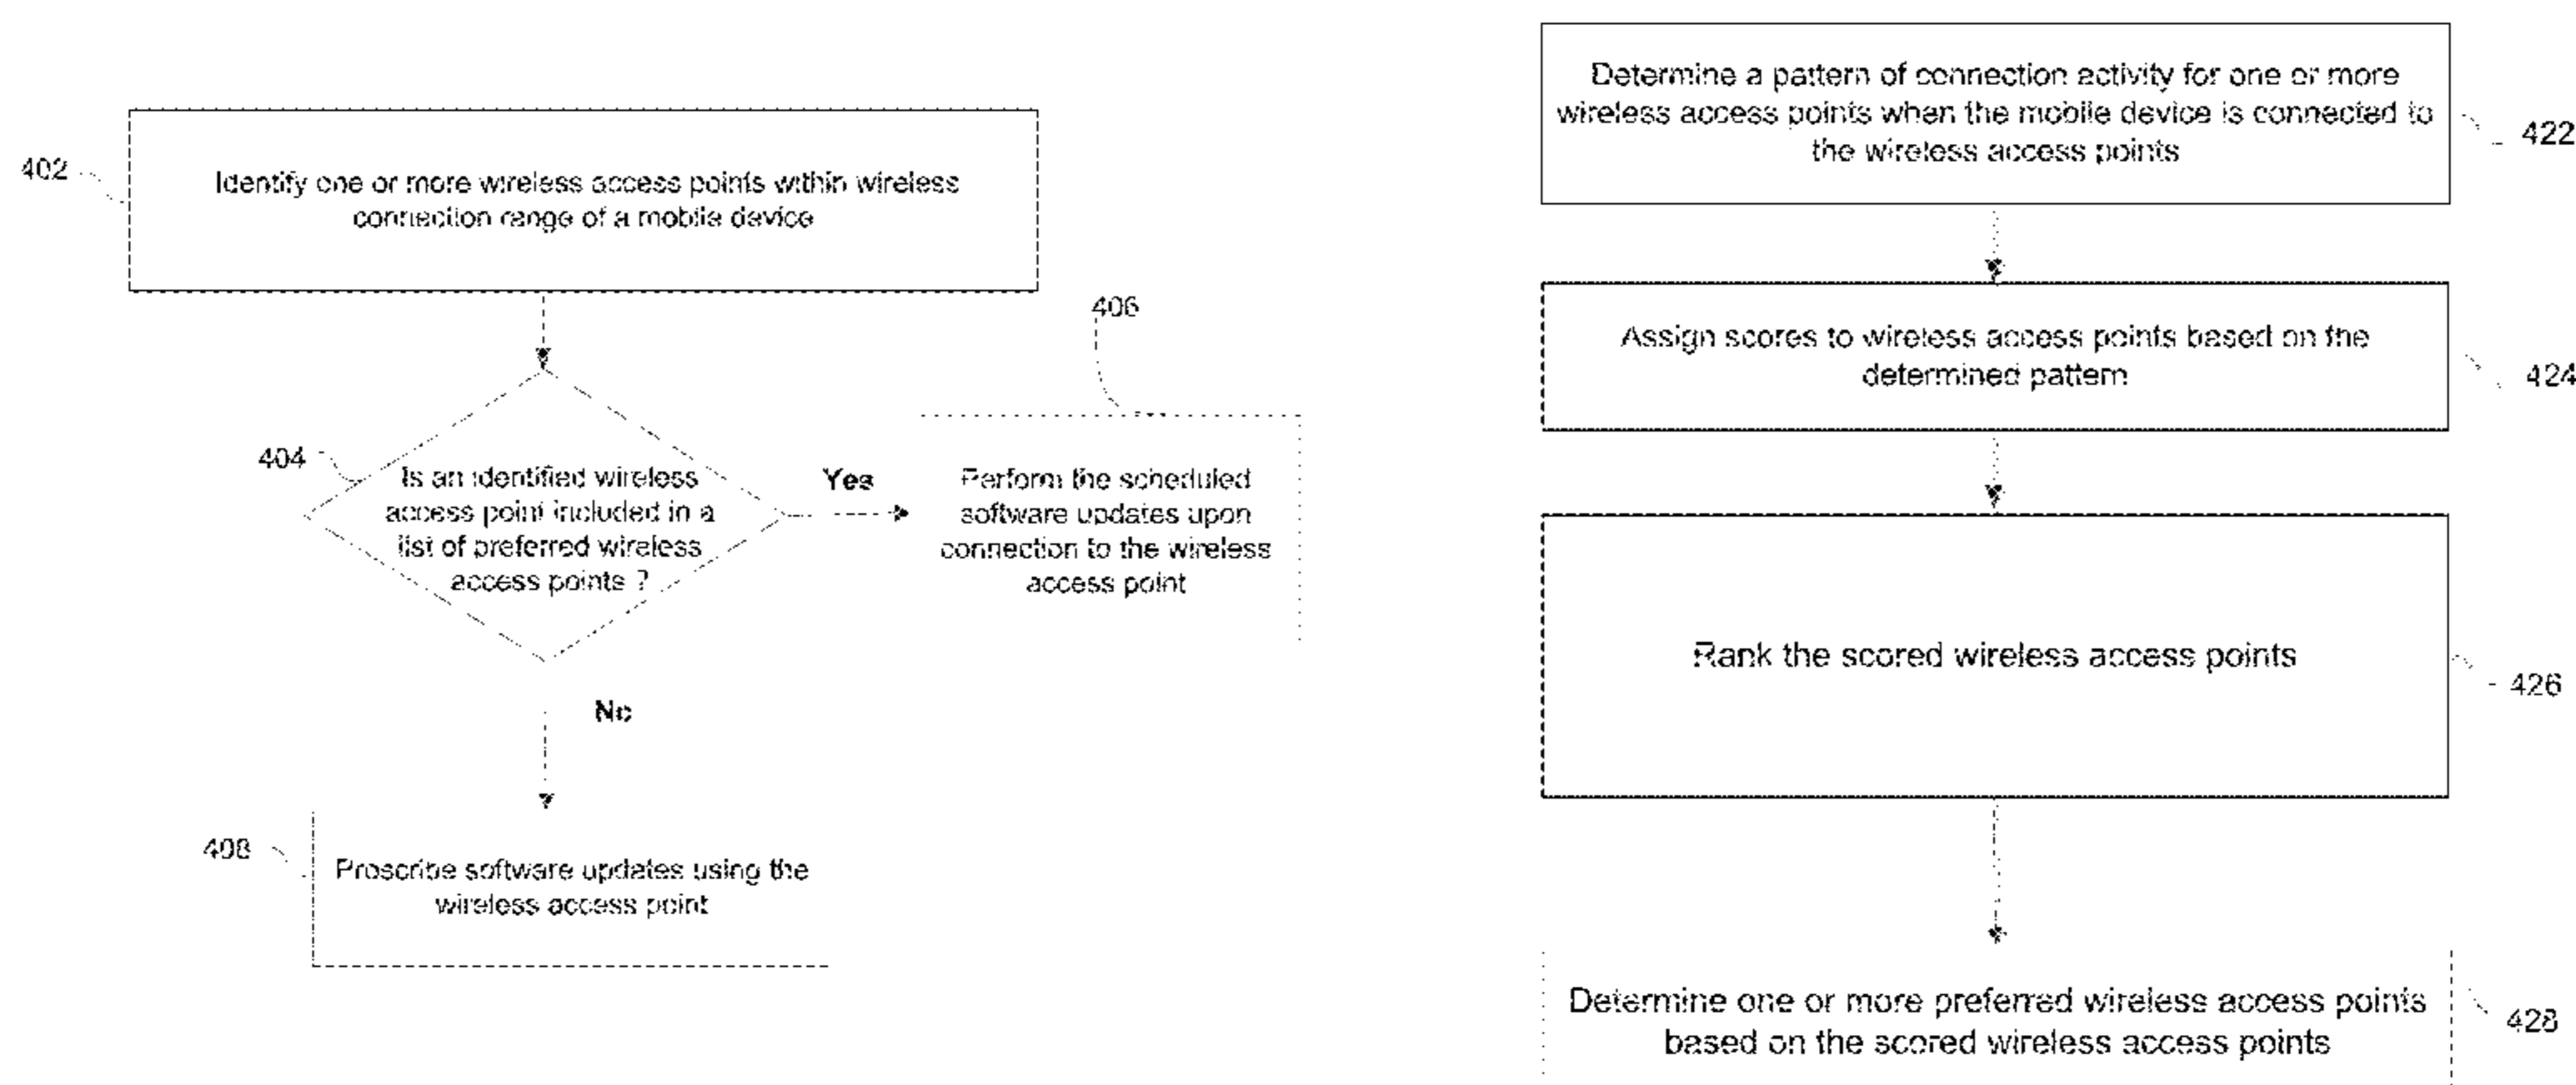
402

Identify one or more wireless access points within wireless connection range of a mobile device

404

Is an identified wireless access point included in a list of preferred wireless access points ?

Yes

406

Perform the scheduled software updates upon connection to the wireless access point

No

408

Proscribe software updates using the wireless access point

Determine a pattern of connection activity for one or more wireless access points when the mobile device is connected to the wireless access points

422

Assign scores to wireless access points based on the determined pattern

424

Rank the scored wireless access points

426

Determine one or more preferred wireless access points based on the scored wireless access points

428